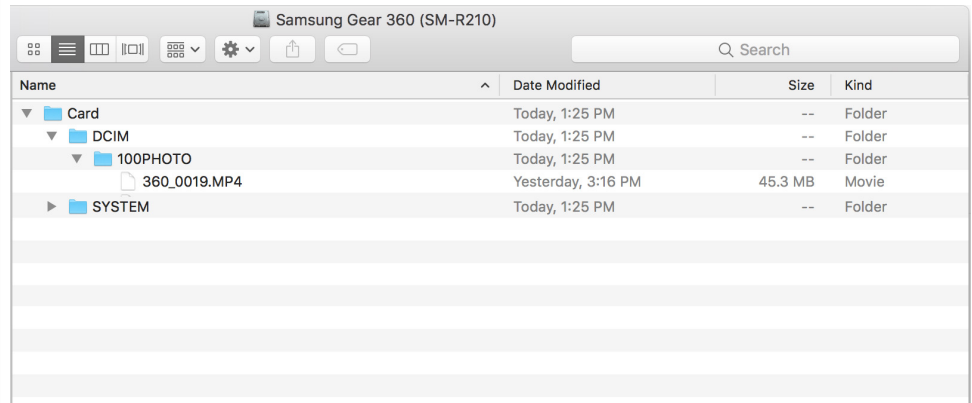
Samsung Gear 360 (SM-R210)

Search

| Name | Date Modified | Size | Kind |
|---|---|---|---|
| Card | Today, 1:25 PM | -- | Folder |
| DCIM | Today, 1:25 PM | -- | Folder |
| 100PHOTO | Today, 1:25 PM | -- | Folder |
| 360_0019.MP4 | Yesterday, 3:16 PM | 45.3 MB | Movie |
| SYSTEM | Today, 1:25 PM | -- | Folder |